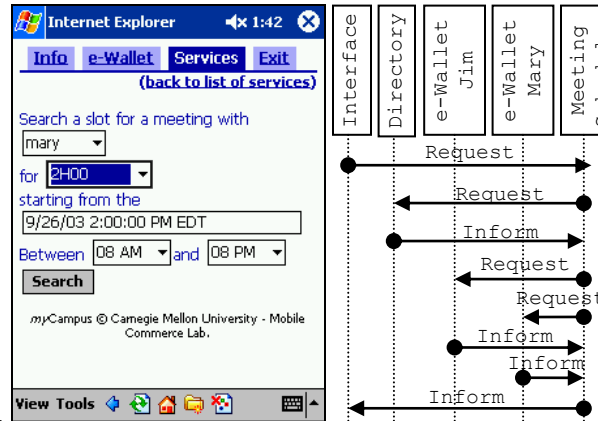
Internet Explorer 1:42

Info e-Wallet Services Exit

(back to list of services)

Search a slot for a meeting with

mary

for 2H00

starting from the

9/26/03 2:00:00 PM EDT

Between 08 AM and 08 PM

Search

myCampus © Carnegie Mellon University - Mobile Commerce Lab.

View Tools

Interface

Directory

e-Wallet Jim

e-Wallet Mary

Meeting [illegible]

Request

Request

Inform

Request

Request

Inform

Inform

Inform